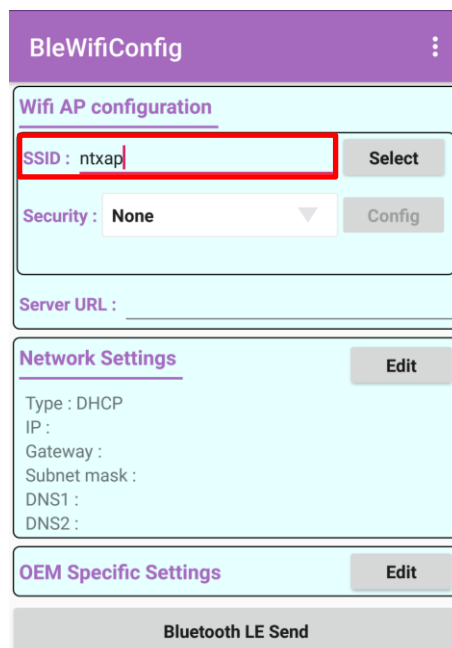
BleWifiConfig

Wifi AP configuration

SSID : ntxap

Select

Security : None

Config

Server URL :

Network Settings

Edit

Type : DHCP
IP :
Gateway :
Subnet mask :
DNS1 :
DNS2 :

OEM Specific Settings

Edit

Bluetooth LE Send